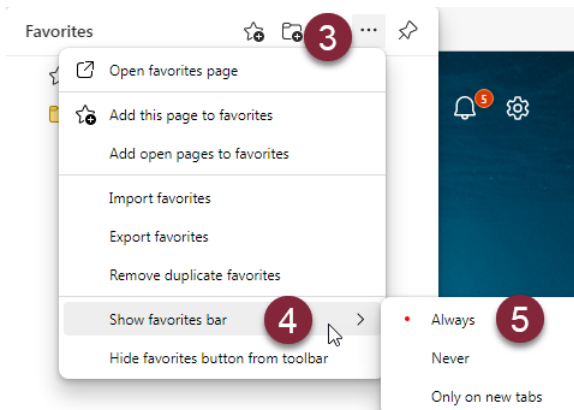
Favorites

3

...

Open favorites page

Add this page to favorites

Add open pages to favorites

Import favorites

Export favorites

Remove duplicate favorites

Show favorites bar

4

Hide favorites button from toolbar

5

Always

5

Never

Only on new tabs